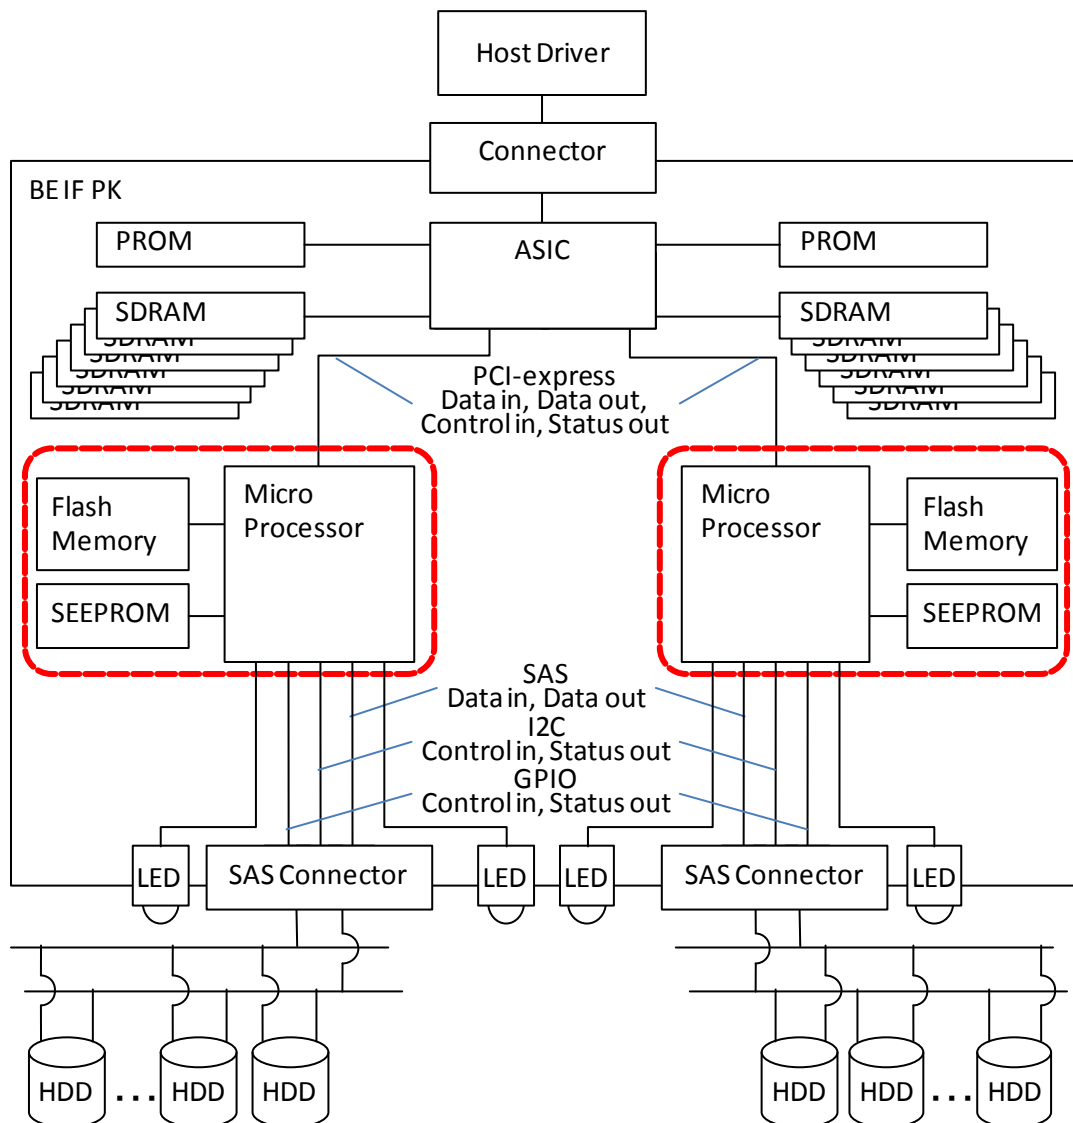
Host Driver

Connector

BE IF PK

PROM

ASIC

PROM

SDRAM
SDRAM
SDRAM
SDRAM
SDRAM

SDRAM
SDRAM
SDRAM
SDRAM
SDRAM

PCI-express
Data in, Data out,
Control in, Status out

Flash Memory

Micro Processor

SEEPROM

Micro Processor

Flash Memory

SEEPROM

SAS
Data in, Data out
I2C
Control in, Status out
GPIO
Control in, Status out

LED

SAS Connector

LED

LED

SAS Connector

LED

HDD ... HDD HDD

HDD HDD ... HDD